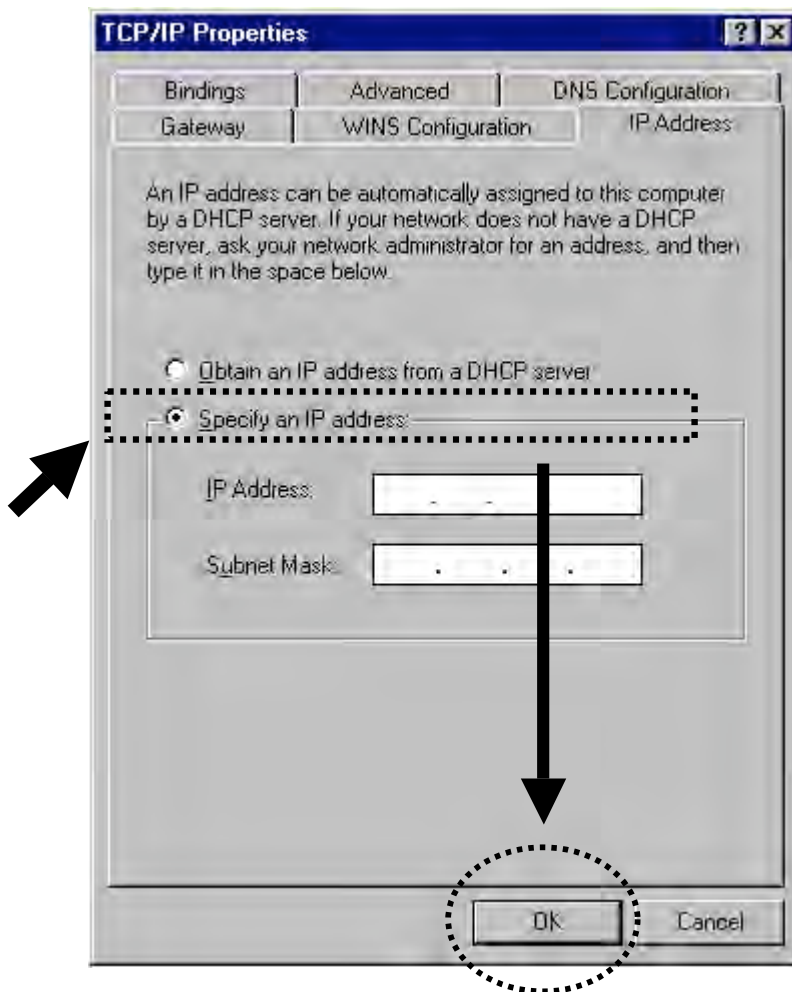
TCP/IP Properties

?

Bindings

Advanced

DNS Configuration

Gateway

WINS Configuration

IP Address

An IP address can be automatically assigned to this computer by a DHCP server. If your network does not have a DHCP server, ask your network administrator for an address, and then type it in the space below.

Obtain an IP address from a DHCP server

Specify an IP address:

IP Address:

Subnet Mask:

OK

Cancel